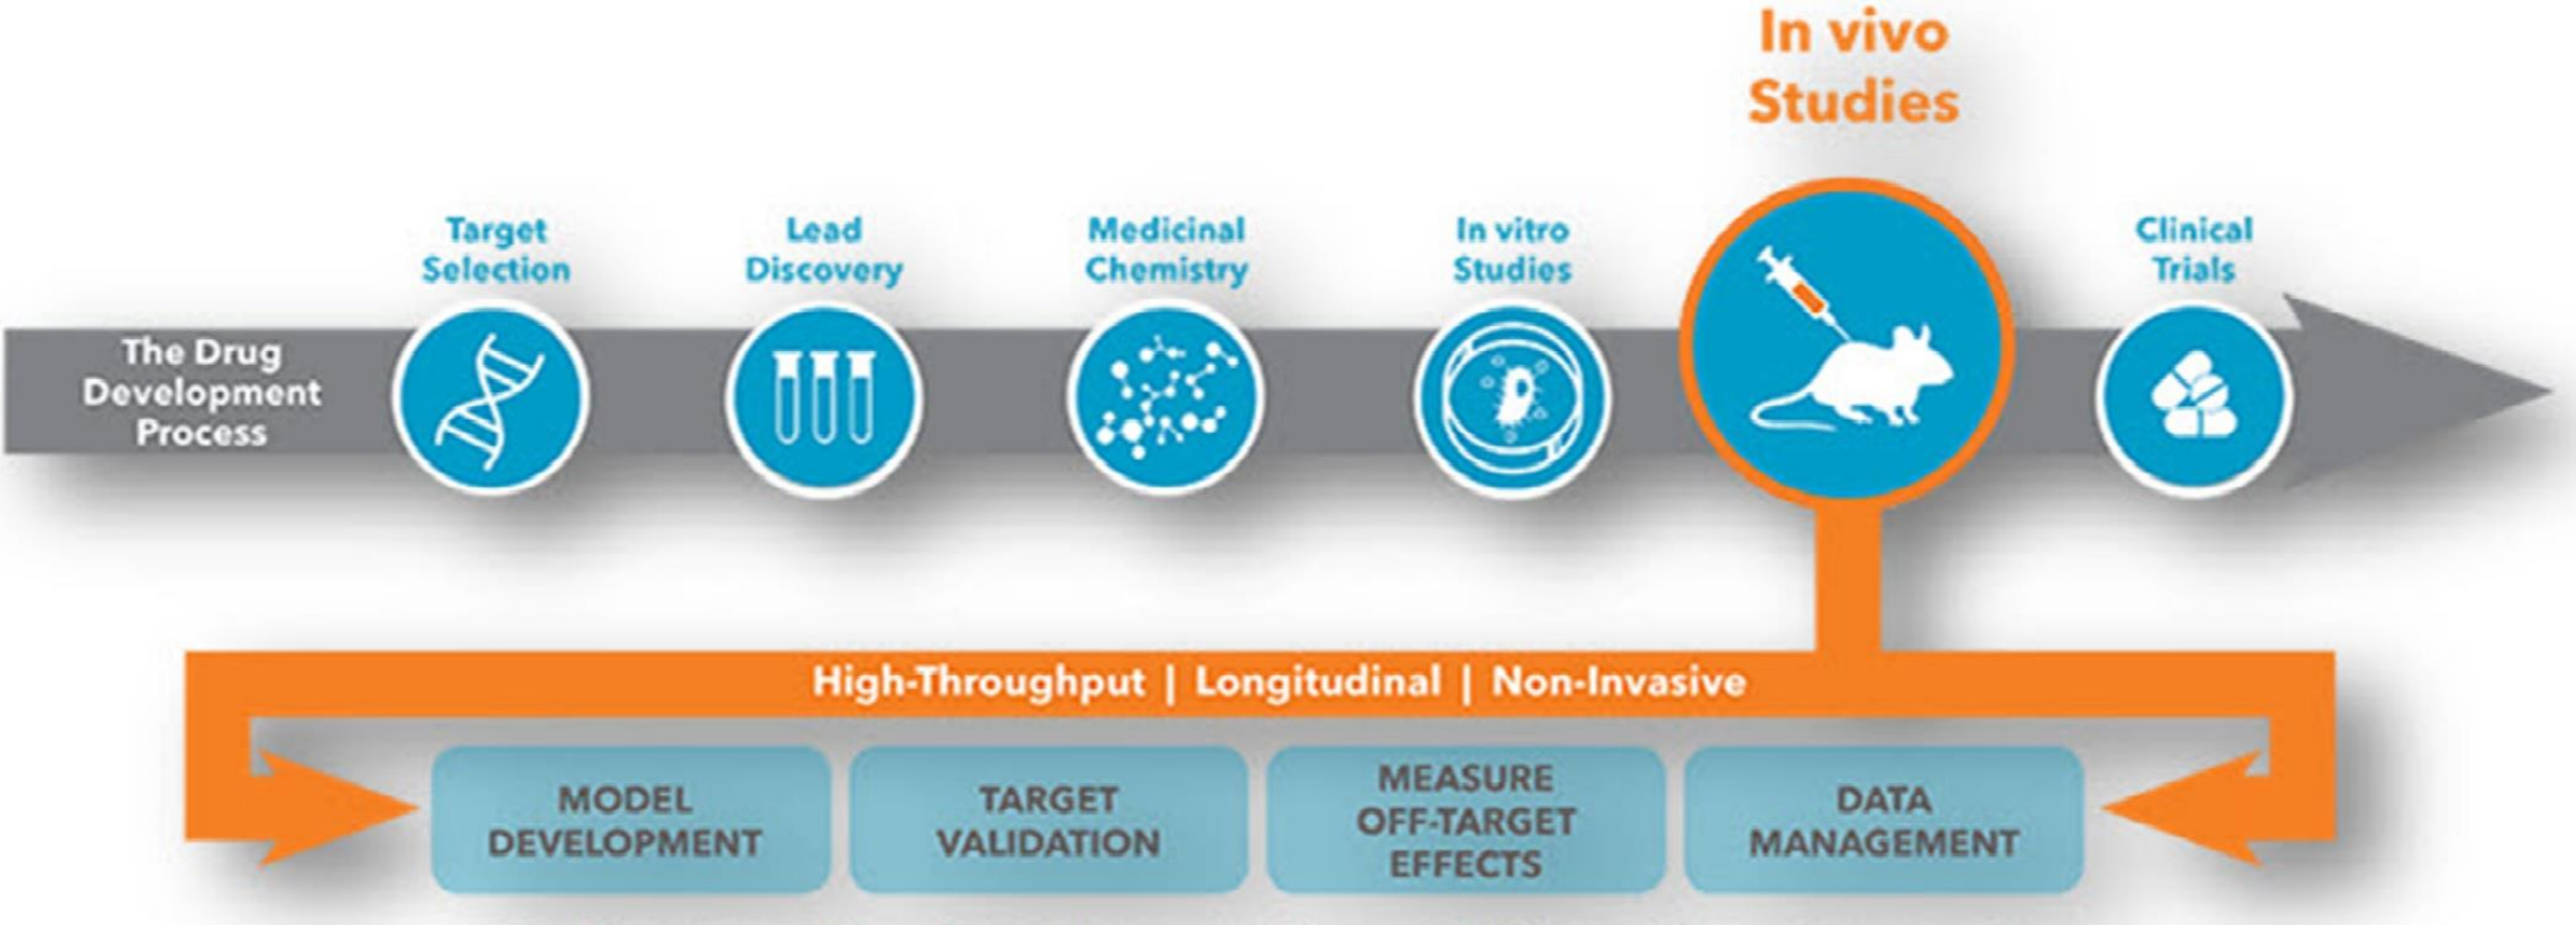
In vivo
Studies

The Drug Development Process

Target Selection

Lead Discovery

Medicinal Chemistry

In vitro Studies

Clinical Trials

High-Throughput | Longitudinal | Non-Invasive

MODEL DEVELOPMENT

TARGET VALIDATION

MEASURE OFF-TARGET EFFECTS

DATA MANAGEMENT